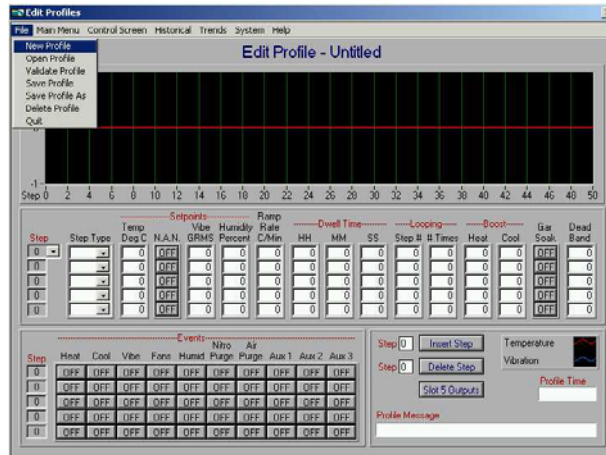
Edit Profiles

File Main Menu Control Screen Historical Trends System Help

New Profile
Open Profile
Validate Profile
Save Profile
Save Profile As
Delete Profile
Quit

Edit Profile - Untitled

-1
Step 0 2 4 6 8 10 12 14 16 18 20 22 24 26 28 30 32 34 36 38 40 42 44 46 48 50

Setpoints
Dwell Time
Looping
Boost

| Step | Step Type | Temp Deg C | N.A.N. | Vibe GRMS | Humidity Percent | Ramp Rate C/Min | HH | MM | SS | Step # | # Times | Heat | Cool | Gar Soak | Dead Band |
|---|---|---|---|---|---|---|---|---|---|---|---|---|---|---|---|
| 0 | | 0 | OFF | 0 | 0 | 0 | 0 | 0 | 0 | 0 | 0 | 0 | 0 | OFF | 0 |
| 0 | | 0 | OFF | 0 | 0 | 0 | 0 | 0 | 0 | 0 | 0 | 0 | 0 | OFF | 0 |
| 0 | | 0 | OFF | 0 | 0 | 0 | 0 | 0 | 0 | 0 | 0 | 0 | 0 | OFF | 0 |
| 0 | | 0 | OFF | 0 | 0 | 0 | 0 | 0 | 0 | 0 | 0 | 0 | 0 | OFF | 0 |
| 0 | | 0 | OFF | 0 | 0 | 0 | 0 | 0 | 0 | 0 | 0 | 0 | 0 | OFF | 0 |

Events

| Step | Heat | Cool | Vibe | Fans | Humid | Nitro Purge | Air Purge | Aux 1 | Aux 2 | Aux 3 |
|---|---|---|---|---|---|---|---|---|---|---|
| 0 | OFF | OFF | OFF | OFF | OFF | OFF | OFF | OFF | OFF | OFF |
| 0 | OFF | OFF | OFF | OFF | OFF | OFF | OFF | OFF | OFF | OFF |
| 0 | OFF | OFF | OFF | OFF | OFF | OFF | OFF | OFF | OFF | OFF |
| 0 | OFF | OFF | OFF | OFF | OFF | OFF | OFF | OFF | OFF | OFF |
| 0 | OFF | OFF | OFF | OFF | OFF | OFF | OFF | OFF | OFF | OFF |

Step 0 Insert Step
Step 0 Delete Step
Slot 5 Outputs
Temperature
Vibration
Profile Time
Profile Message